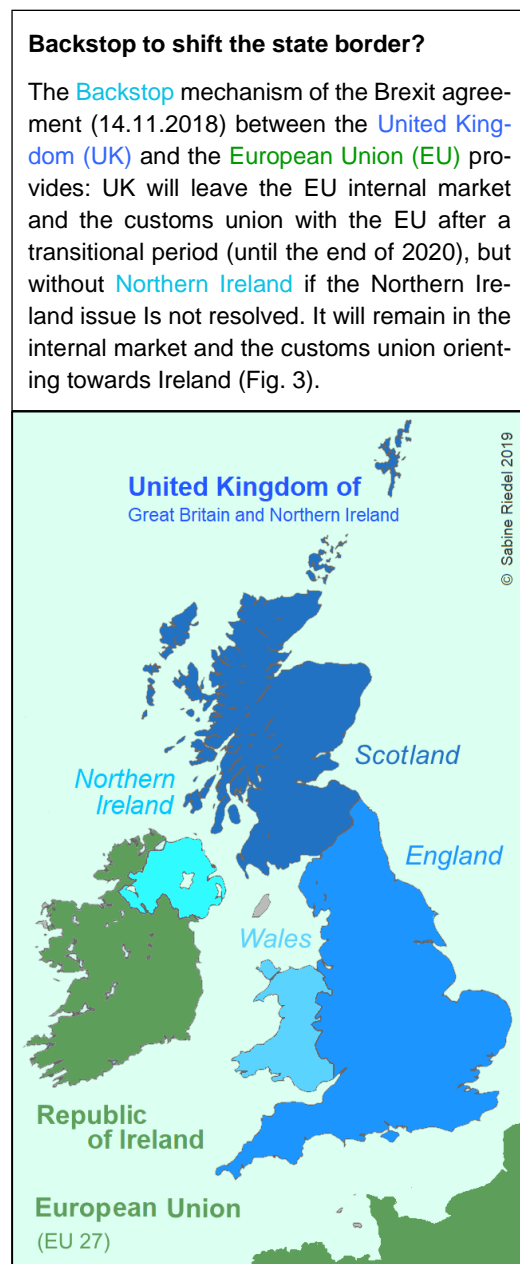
**Backstop to shift the state border?**

The Backstop mechanism of the Brexit agreement (14.11.2018) between the United Kingdom (UK) and the European Union (EU) provides: UK will leave the EU internal market and the customs union with the EU after a transitional period (until the end of 2020), but without Northern Ireland if the Northern Ireland issue Is not resolved. It will remain in the internal market and the customs union orienting towards Ireland (Fig. 3).

United Kingdom of
Great Britain and Northern Ireland

© Sabine Riedel 2019

Scotland

Northern Ireland

England

Wales

Republic of Ireland

European Union
(EU 27)